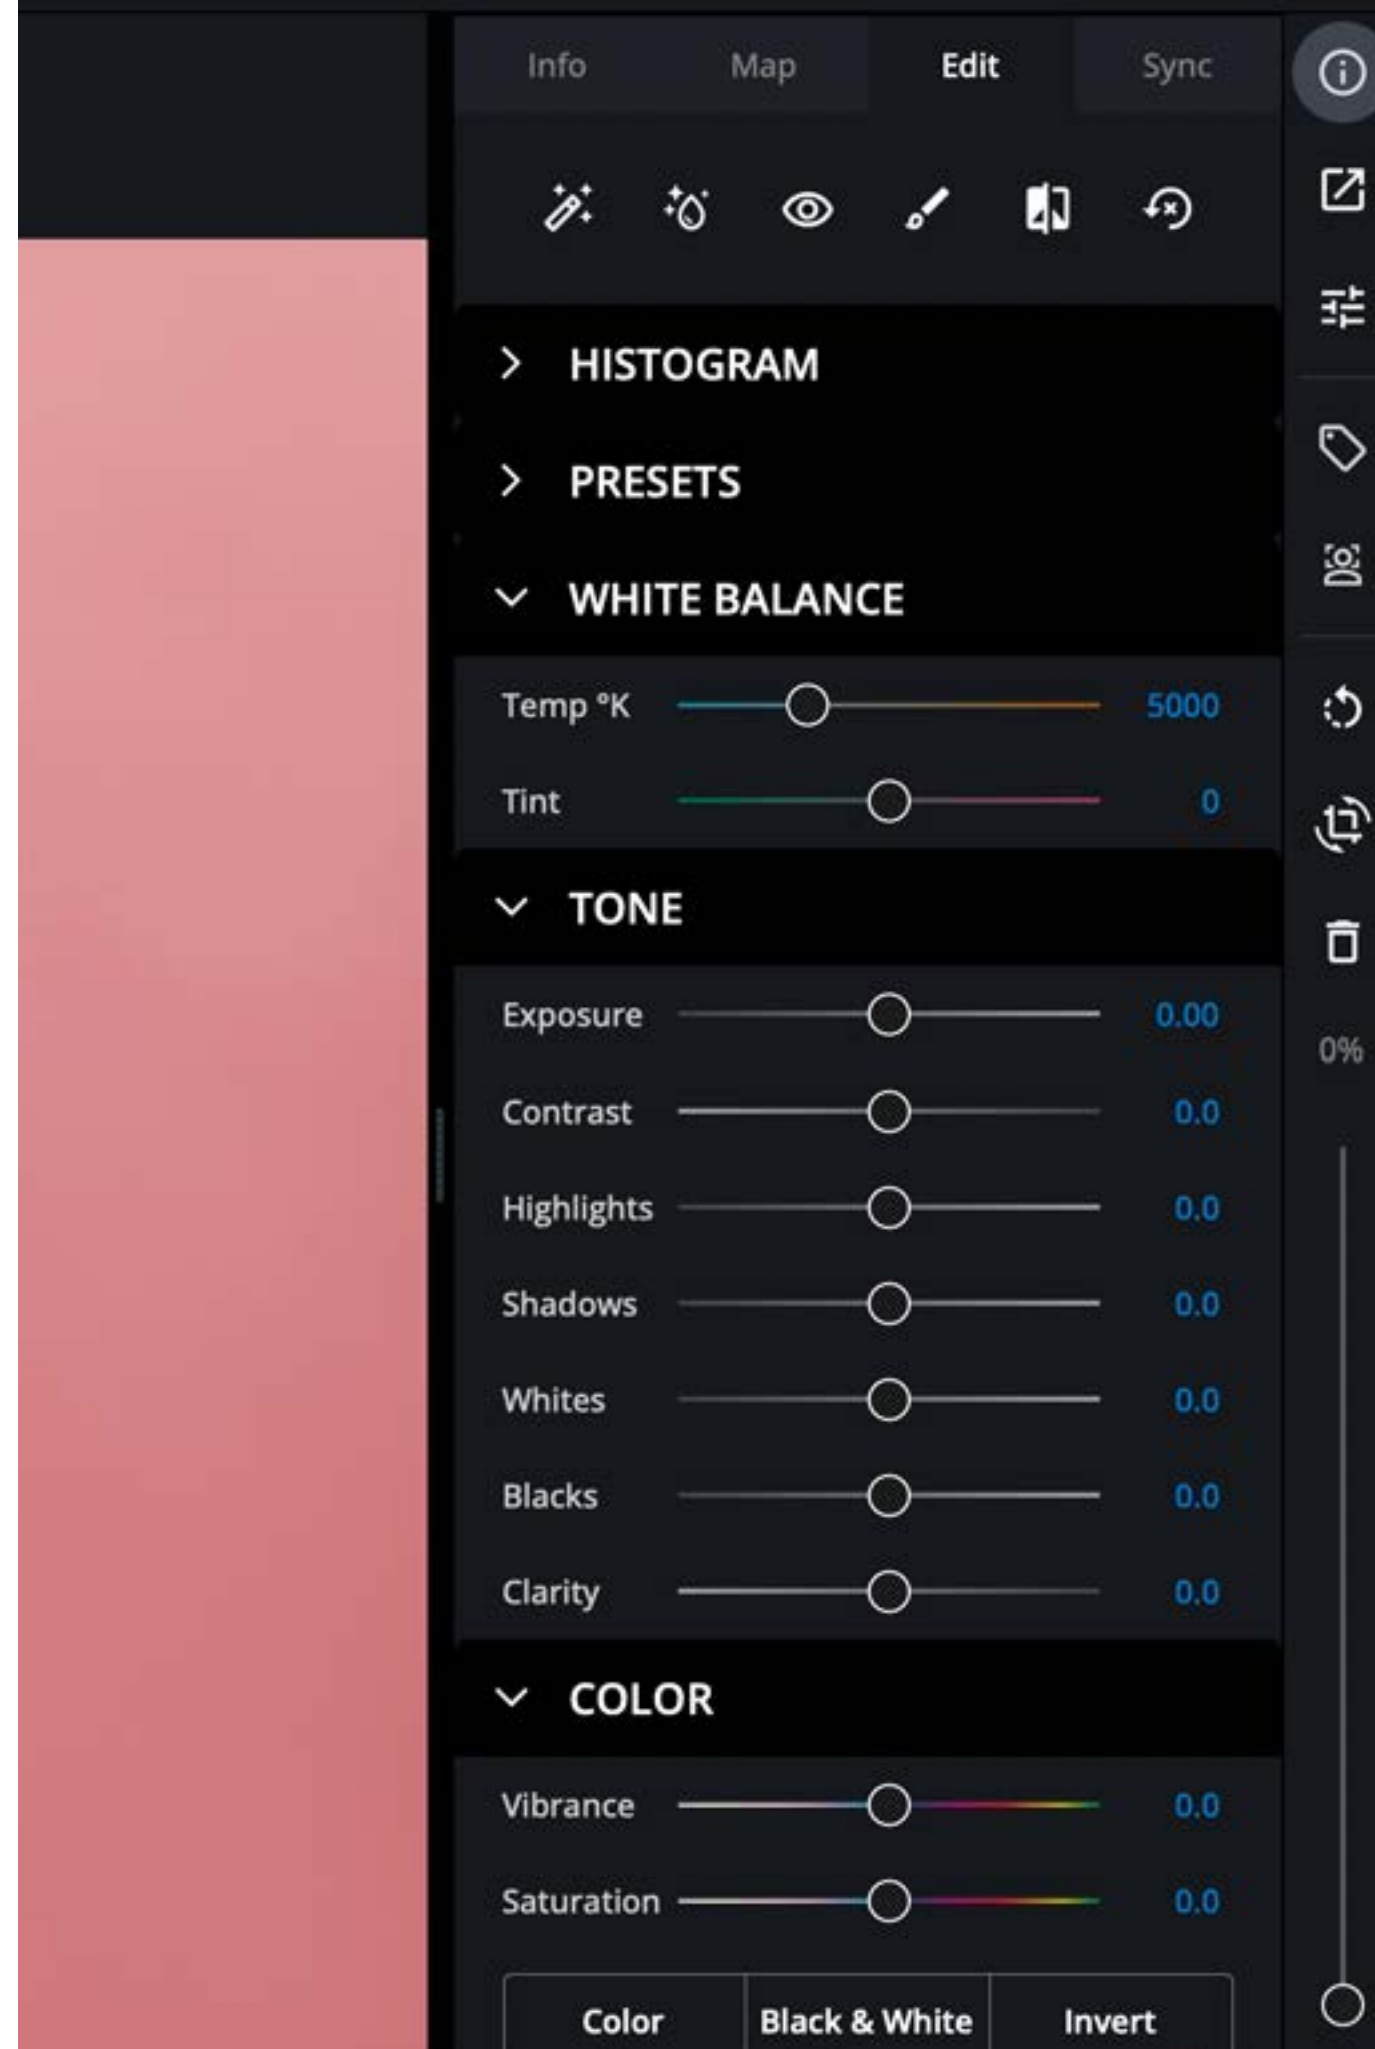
Info Map Edit Sync

HISTOGRAM

PRESETS

WHITE BALANCE

Temp °K 5000

Tint 0

TONE

Exposure 0.00

Contrast 0.0

Highlights 0.0

Shadows 0.0

Whites 0.0

Blacks 0.0

Clarity 0.0

COLOR

Vibrance 0.0

Saturation 0.0

Color | Black & White | Invert

0%